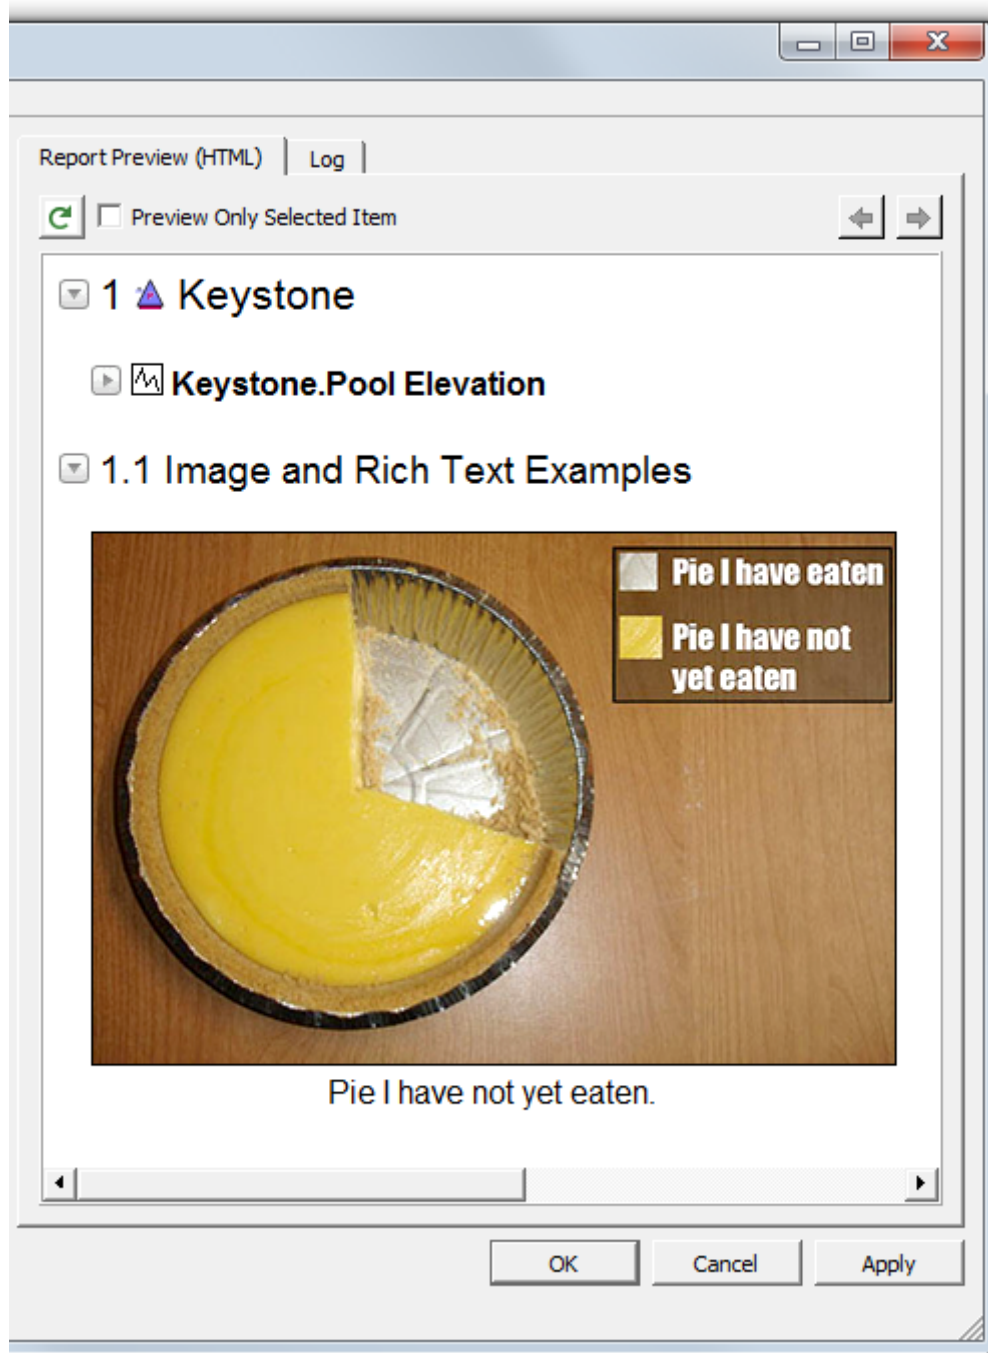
Report Preview (HTML)
Log

Preview Only Selected Item

1 Keystone

Keystone.Pool Elevation

1.1 Image and Rich Text Examples

Pie I have eaten
Pie I have not yet eaten

Pie I have not yet eaten.

OK
Cancel
Apply